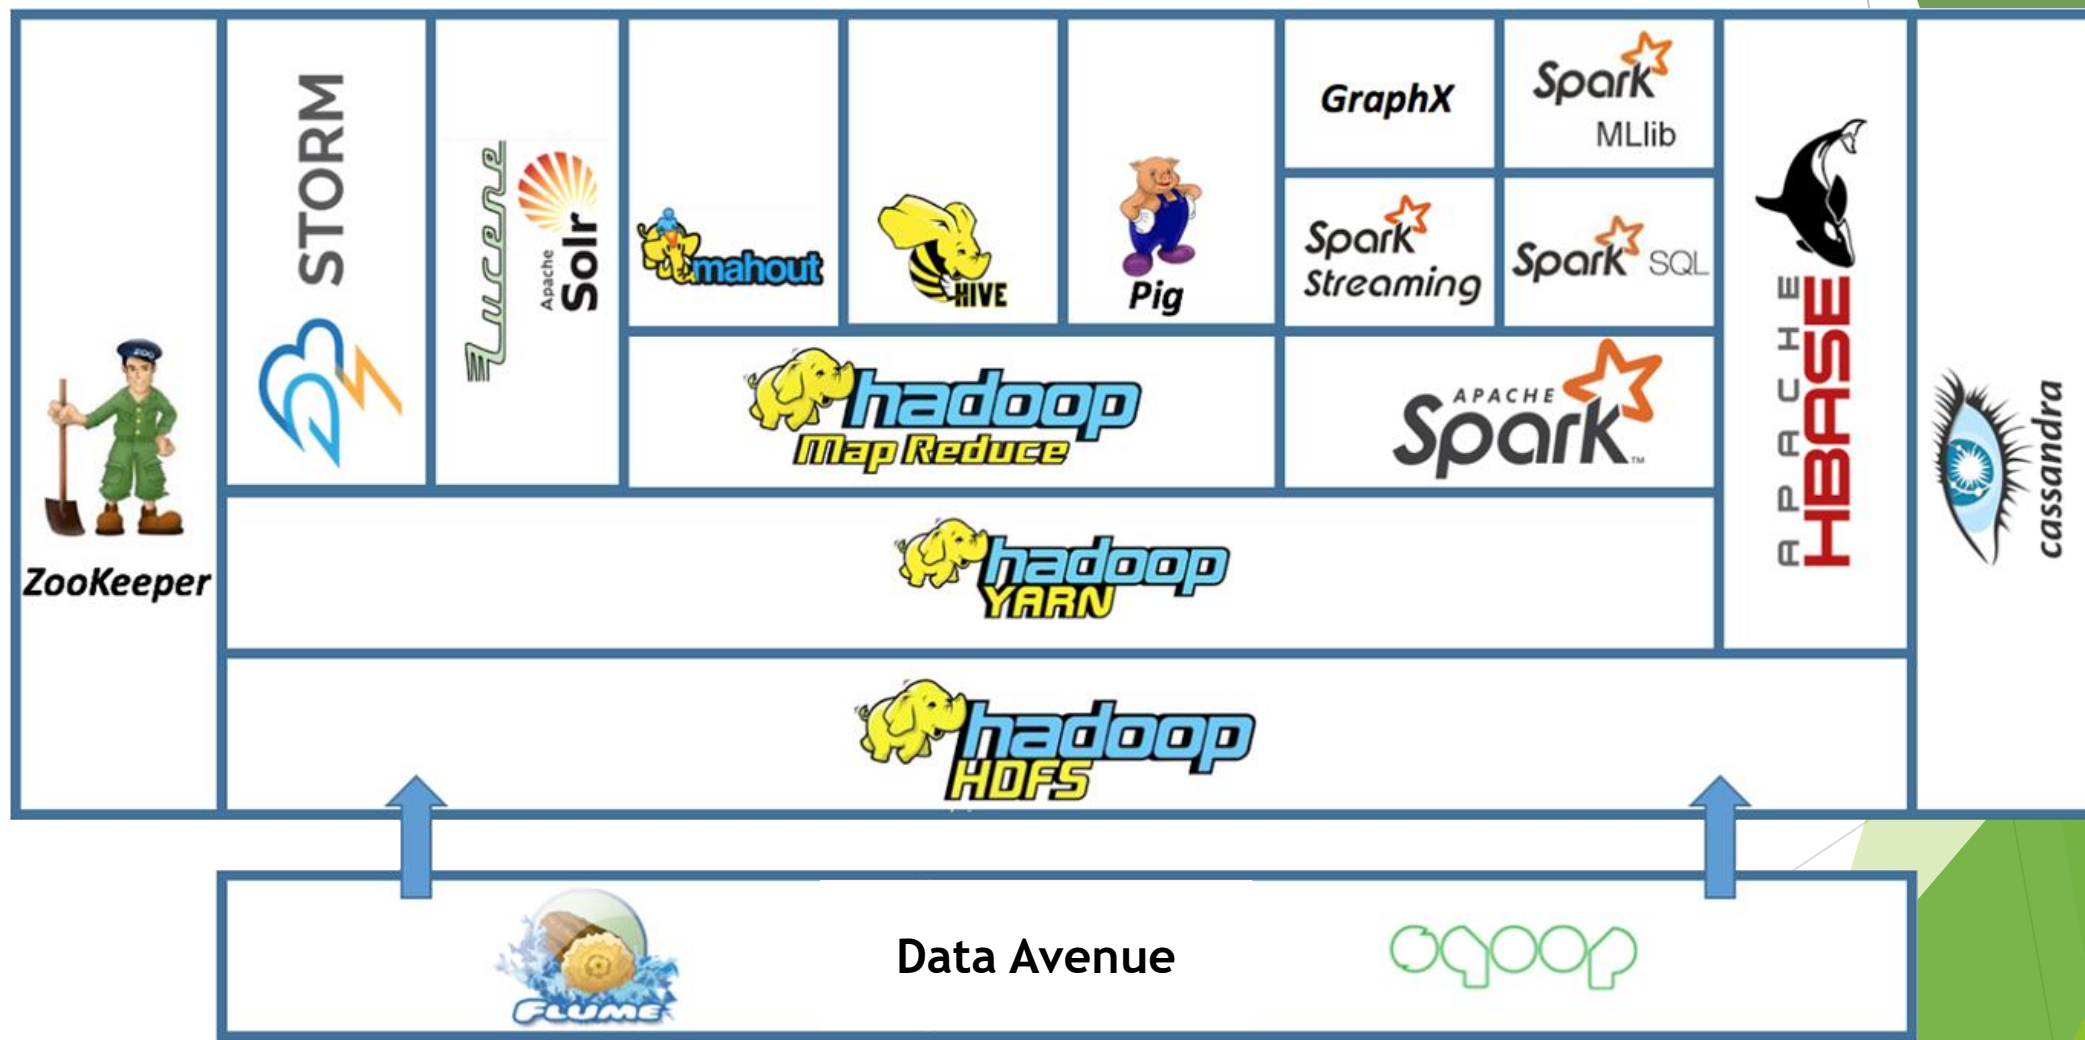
ZooKeeper

STORM

Lucene

Apache Solr

mahout

HIVE

Pig

GraphX

Spark MLlib

Spark Streaming

Spark SQL

hadoop Map Reduce

APACHE Spark

APACHE HBASE

cassandra

hadoop YARN

hadoop HDFS

FLUME

Data Avenue

sqoop